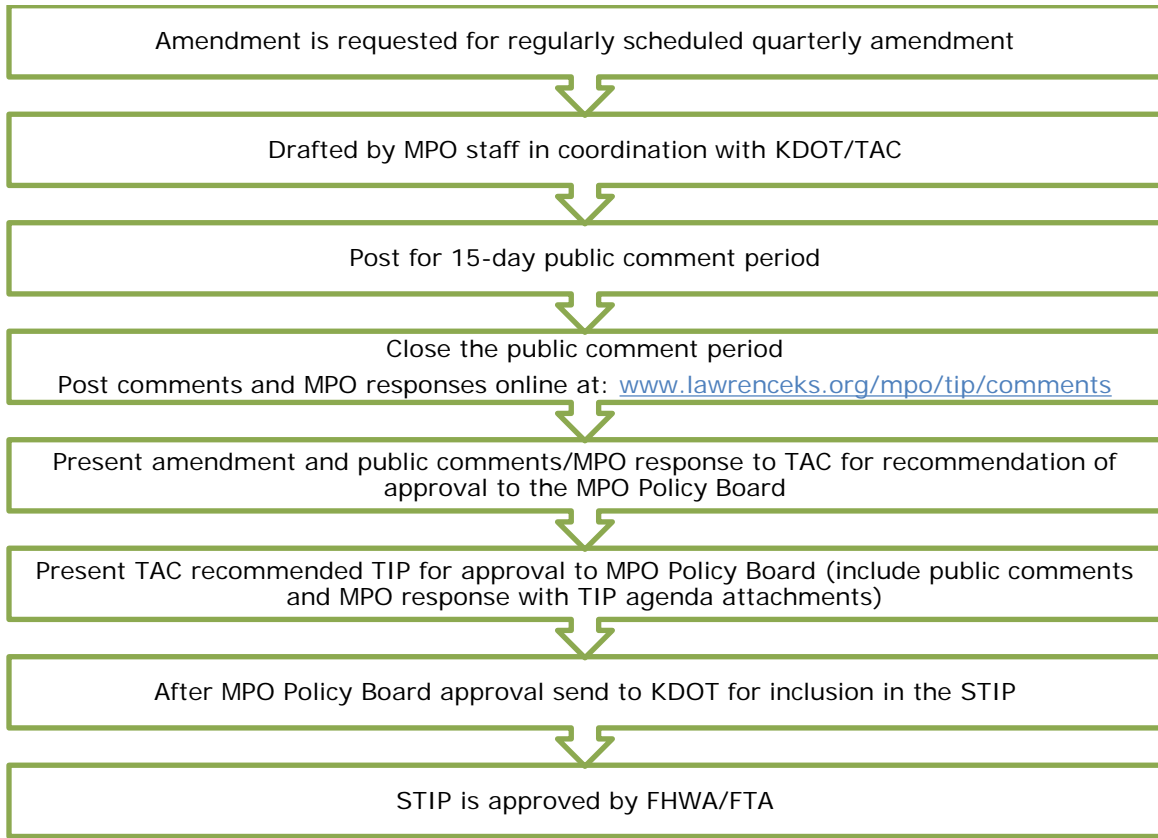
Amendment is requested for regularly scheduled quarterly amendment

Drafted by MPO staff in coordination with KDOT/TAC

Post for 15-day public comment period

Close the public comment period
Post comments and MPO responses online at: www.lawrenceks.org/mpo/tip/comments

Present amendment and public comments/MPO response to TAC for recommendation of approval to the MPO Policy Board

Present TAC recommended TIP for approval to MPO Policy Board (include public comments and MPO response with TIP agenda attachments)

After MPO Policy Board approval send to KDOT for inclusion in the STIP

STIP is approved by FHWA/FTA